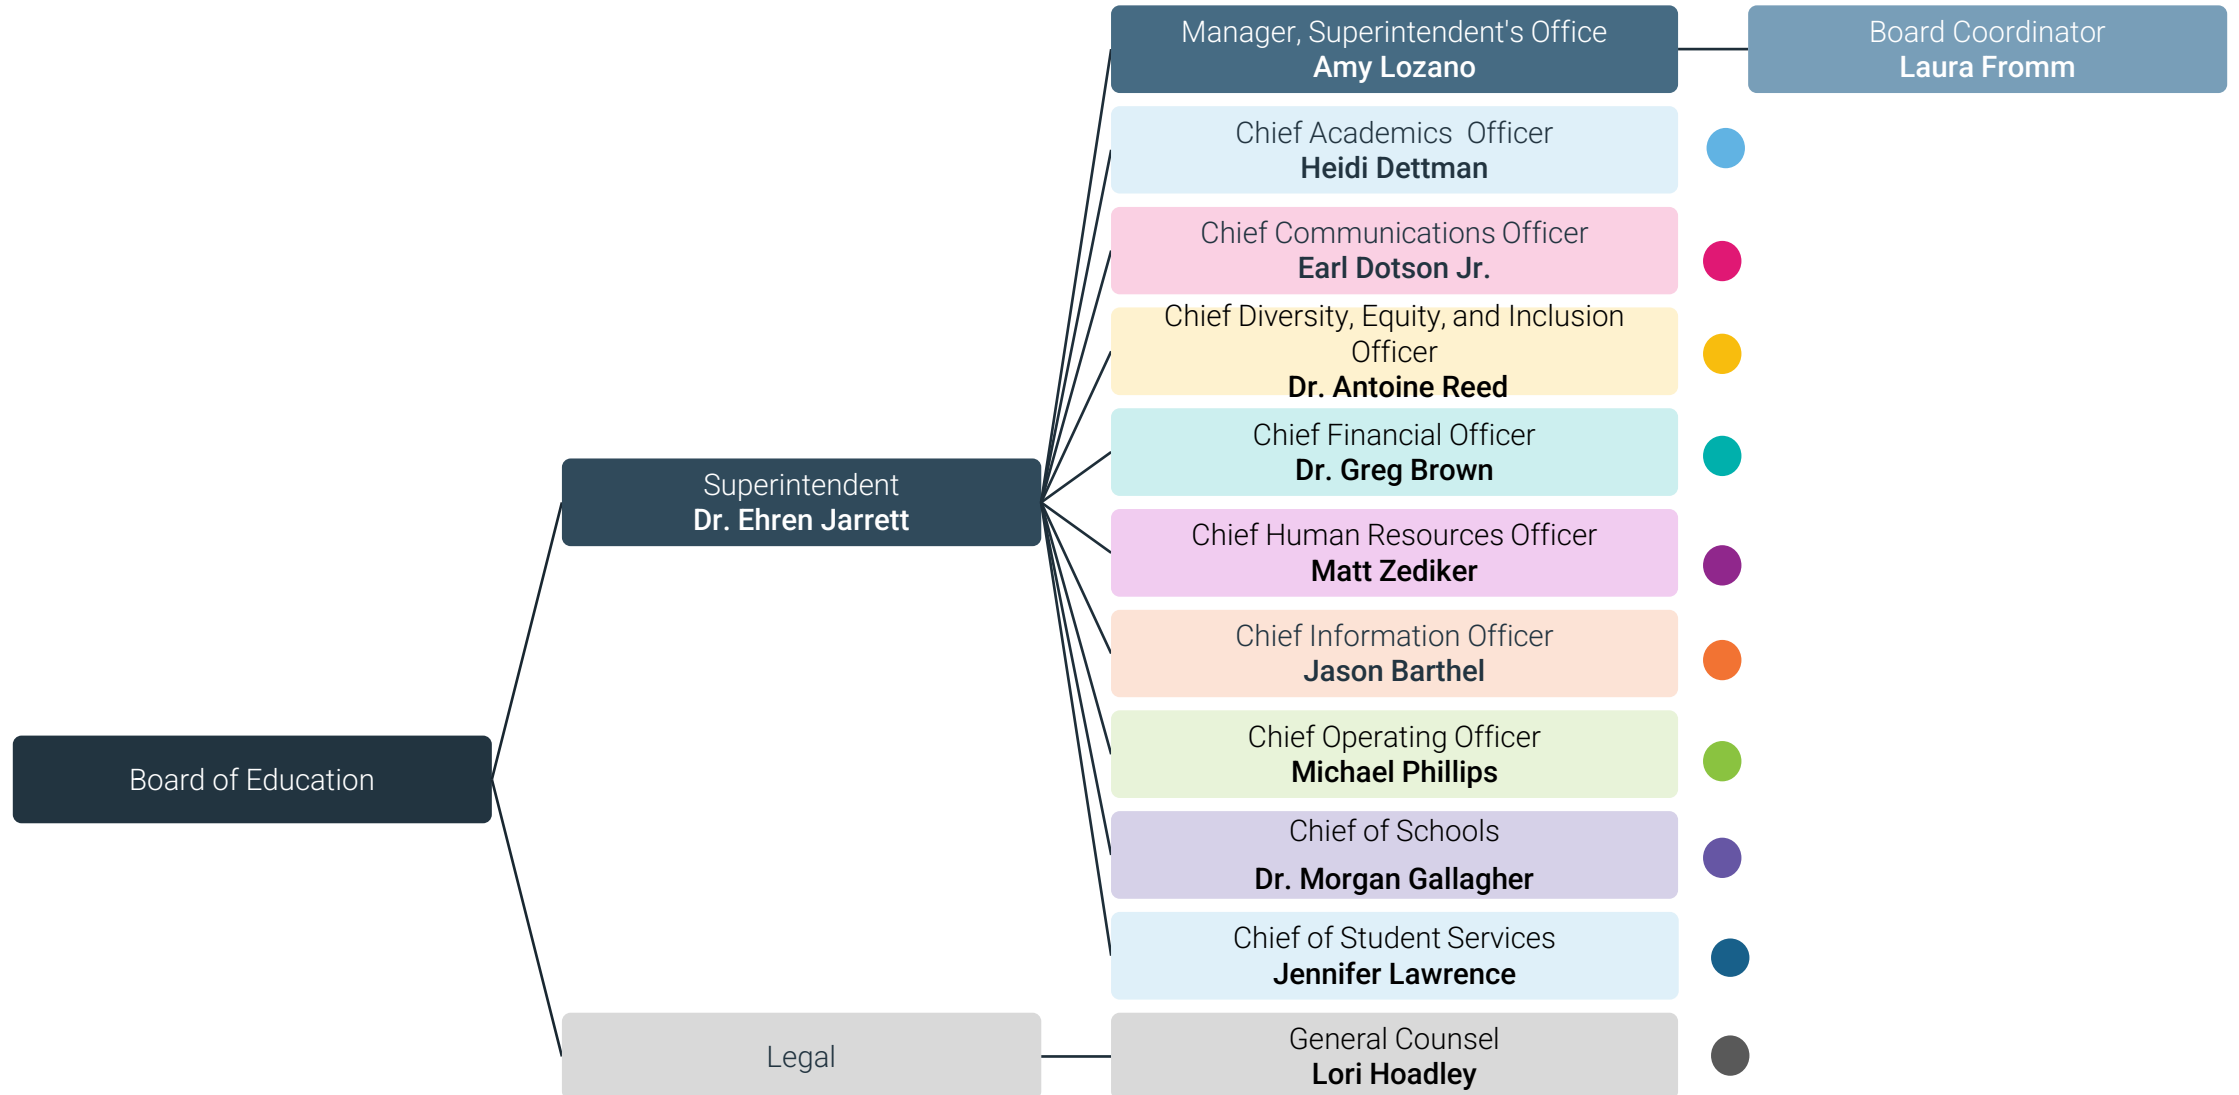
Board of Education

Superintendent
Dr. Ehren Jarrett

Legal

Manager, Superintendent's Office
Amy Lozano

Board Coordinator
Laura Fromm

Chief Academics Officer
Heidi Dettman

Chief Communications Officer
Earl Dotson Jr.

Chief Diversity, Equity, and Inclusion Officer
Dr. Antoine Reed

Chief Financial Officer
Dr. Greg Brown

Chief Human Resources Officer
Matt Zediker

Chief Information Officer
Jason Barthel

Chief Operating Officer
Michael Phillips

Chief of Schools
Dr. Morgan Gallagher

Chief of Student Services
Jennifer Lawrence

General Counsel
Lori Hoadley